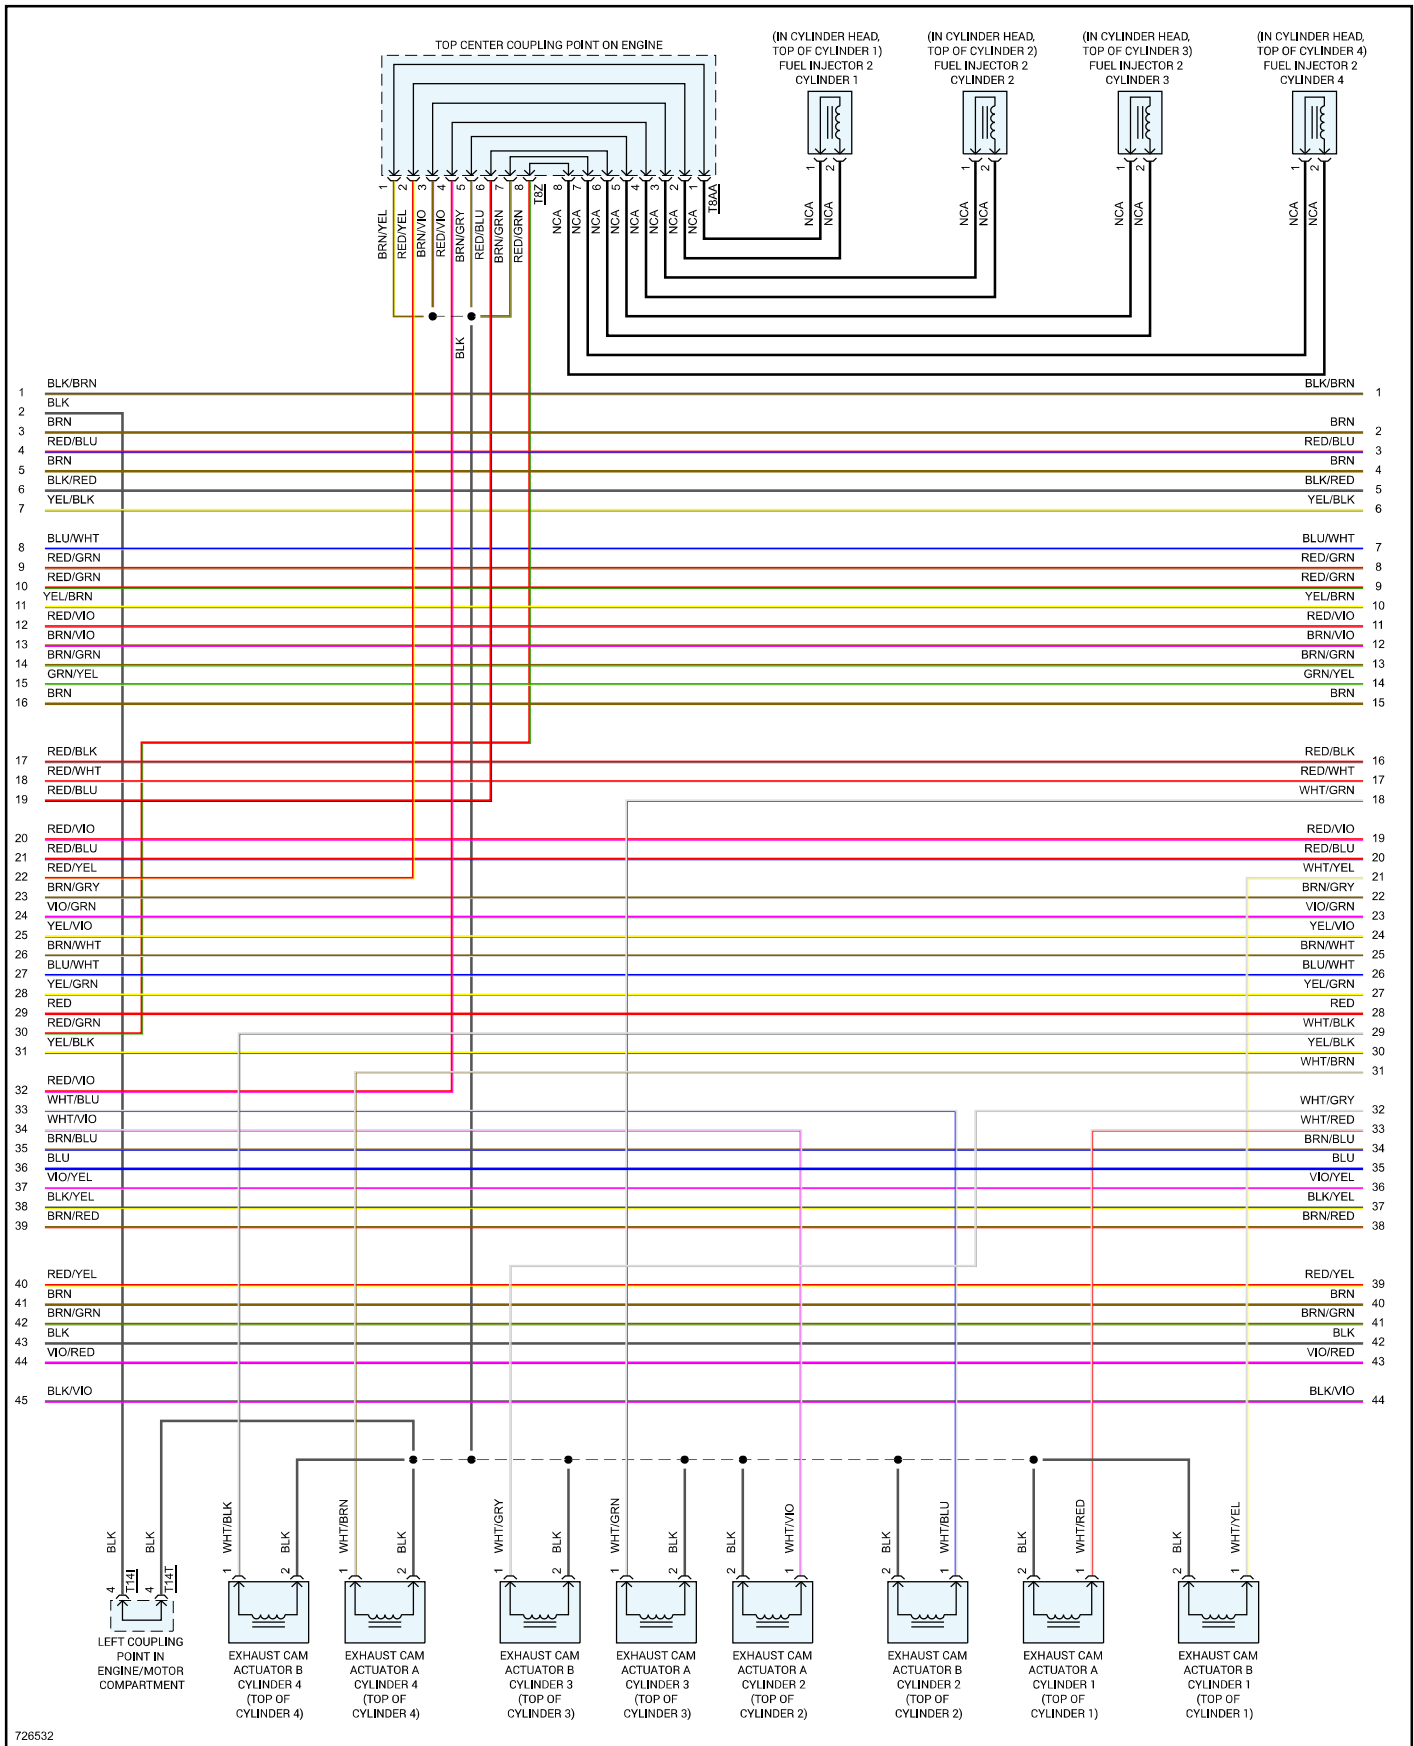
TOP CENTER COUPLING POINT ON ENGINE

(IN CYLINDER HEAD, TOP OF CYLINDER 1) FUEL INJECTOR 2 CYLINDER 1

(IN CYLINDER HEAD, TOP OF CYLINDER 2) FUEL INJECTOR 2 CYLINDER 2

(IN CYLINDER HEAD, TOP OF CYLINDER 3) FUEL INJECTOR 2 CYLINDER 3

(IN CYLINDER HEAD, TOP OF CYLINDER 4) FUEL INJECTOR 2 CYLINDER 4

1 2 3 4 5 6 7 8 T8Z 8 7 6 5 4 3 2 1 T8AA

BRN/YEL RED/YEL BRN/VIO RED/VIO BRN/GRY RED/BLU BRN/GRN RED/GRN NCA NCA NCA NCA NCA NCA NCA NCA

1 2 NCA NCA 1 2 NCA NCA 1 2 NCA NCA 1 2 NCA NCA

BLK

1 BLK/BRN BLK/BRN 1
2 BLK
3 BRN BRN 2
4 RED/BLU RED/BLU 3
5 BRN BRN 4
6 BLK/RED BLK/RED 5
7 YEL/BLK YEL/BLK 6
8 BLU/WHT BLU/WHT 7
9 RED/GRN RED/GRN 8
10 RED/GRN RED/GRN 9
11 YEL/BRN YEL/BRN 10
12 RED/VIO RED/VIO 11
13 BRN/VIO BRN/VIO 12
14 BRN/GRN BRN/GRN 13
15 GRN/YEL GRN/YEL 14
16 BRN BRN 15
17 RED/BLK RED/BLK 16
18 RED/WHT RED/WHT 17
19 RED/BLU WHT/GRN 18
20 RED/VIO RED/VIO 19
21 RED/BLU RED/BLU 20
22 RED/YEL WHT/YEL 21
23 BRN/GRY BRN/GRY 22
24 VIO/GRN VIO/GRN 23
25 YEL/VIO YEL/VIO 24
26 BRN/WHT BRN/WHT 25
27 BLU/WHT BLU/WHT 26
28 YEL/GRN YEL/GRN 27
29 RED RED 28
30 RED/GRN WHT/BLK 29
31 YEL/BLK YEL/BLK 30
WHT/BRN 31
32 RED/VIO
33 WHT/BLU WHT/GRY 32
34 WHT/VIO WHT/RED 33
35 BRN/BLU BRN/BLU 34
36 BLU BLU 35
37 VIO/YEL VIO/YEL 36
38 BLK/YEL BLK/YEL 37
39 BRN/RED BRN/RED 38
40 RED/YEL RED/YEL 39
41 BRN BRN 40
42 BRN/GRN BRN/GRN 41
43 BLK BLK 42
44 VIO/RED VIO/RED 43
45 BLK/VIO BLK/VIO 44

BLK BLK 4 T14 4 T14T
LEFT COUPLING POINT IN ENGINE/MOTOR COMPARTMENT

WHT/BLK BLK 1 2 EXHAUST CAM ACTUATOR B CYLINDER 4 (TOP OF CYLINDER 4)
WHT/BRN BLK 1 2 EXHAUST CAM ACTUATOR A CYLINDER 4 (TOP OF CYLINDER 4)
WHT/GRY BLK 1 2 EXHAUST CAM ACTUATOR B CYLINDER 3 (TOP OF CYLINDER 3)
WHT/GRN BLK 1 2 EXHAUST CAM ACTUATOR A CYLINDER 3 (TOP OF CYLINDER 3)
BLK WHT/VIO 2 1 EXHAUST CAM ACTUATOR A CYLINDER 2 (TOP OF CYLINDER 2)
BLK WHT/BLU 2 1 EXHAUST CAM ACTUATOR B CYLINDER 2 (TOP OF CYLINDER 2)
BLK WHT/RED 2 1 EXHAUST CAM ACTUATOR A CYLINDER 1 (TOP OF CYLINDER 1)
BLK WHT/YEL 2 1 EXHAUST CAM ACTUATOR B CYLINDER 1 (TOP OF CYLINDER 1)

726532